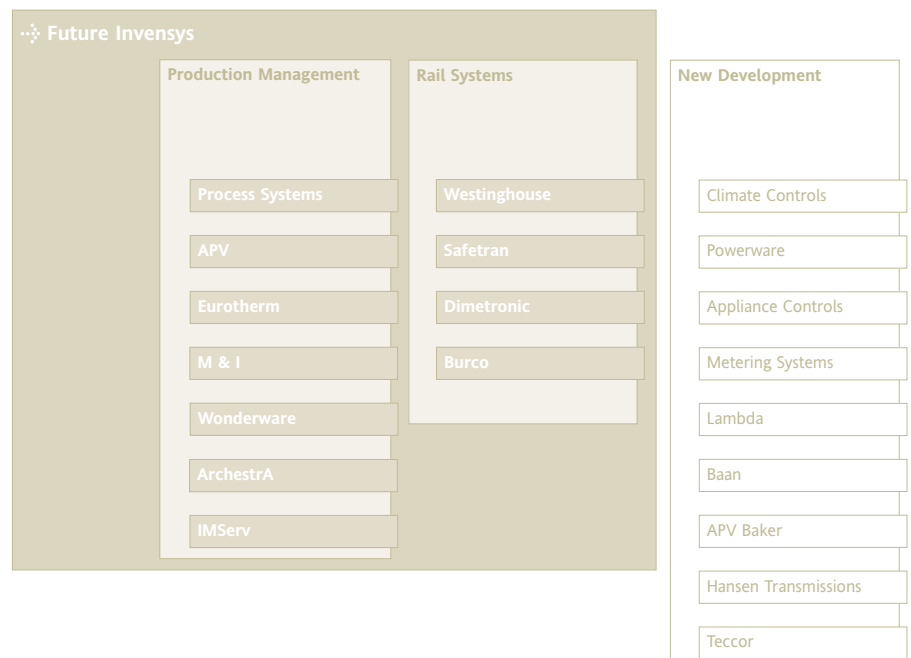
Future Invensys

Production Management

Process Systems

APV

Eurotherm

M & I

Wonderware

ArchestrA

IMServ

Rail Systems

Westinghouse

Safetran

Dimetronic

Burco

New Development

Climate Controls

Powerware

Appliance Controls

Metering Systems

Lambda

Baan

APV Baker

Hansen Transmissions

Teccor